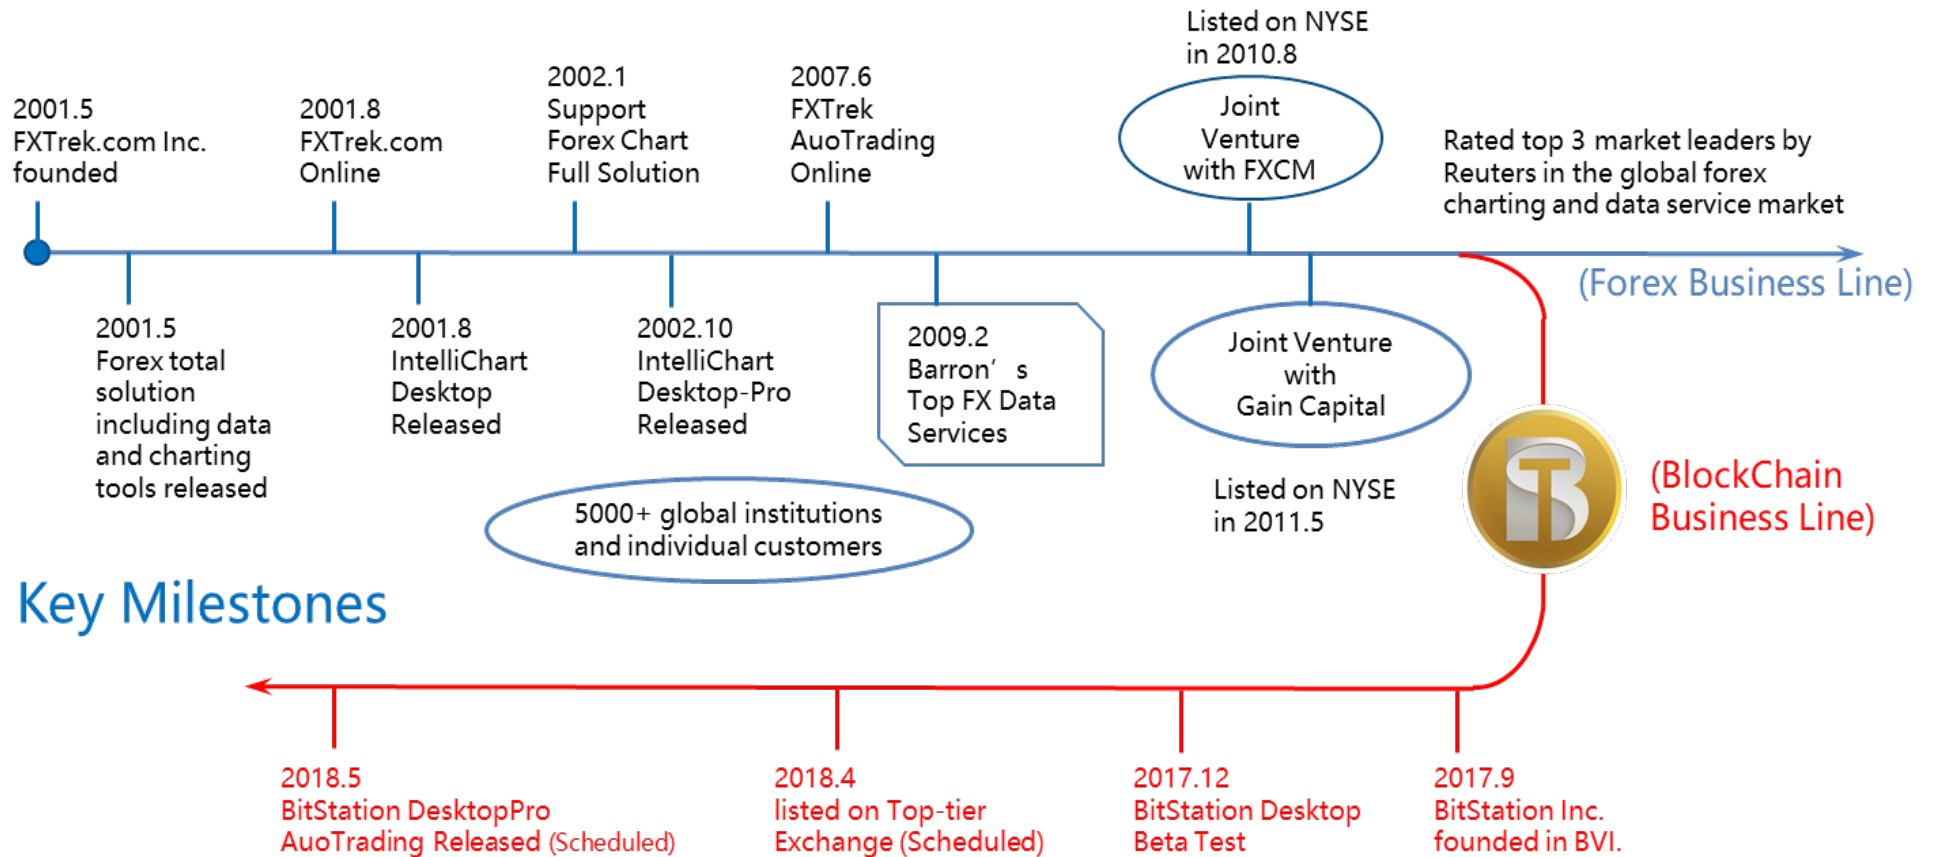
2001.5
FXTrek.com Inc.
founded

2001.8
FXTrek.com
Online

2002.1
Support
Forex Chart
Full Solution

2007.6
FXTrek
AuoTrading
Online

Listed on NYSE
in 2010.8

Joint
Venture
with FXCM

Rated top 3 market leaders by Reuters in the global forex charting and data service market

(Forex Business Line)

2001.5
Forex total solution including data and charting tools released

2001.8
IntelliChart
Desktop
Released

2002.10
IntelliChart
Desktop-Pro
Released

2009.2
Barron' s
Top FX Data
Services

Joint Venture
with
Gain Capital

Listed on NYSE
in 2011.5

(BlockChain
Business Line)

5000+ global institutions
and individual customers

Key Milestones

2018.5
BitStation DesktopPro
AuoTrading Released (Scheduled)

2018.4
listed on Top-tier
Exchange (Scheduled)

2017.12
BitStation Desktop
Beta Test

2017.9
BitStation Inc.
founded in BVI.